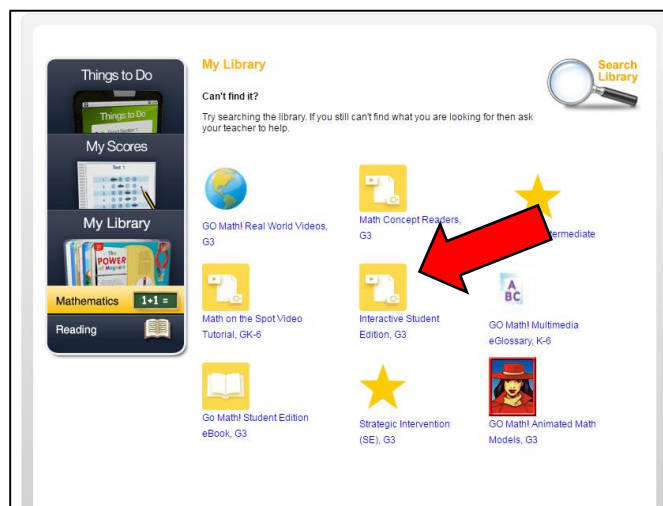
Things to Do

Things to Do

My Scores

Test 1

My Library

POWER

Mathematics

1+1 =

Reading

My Library

Search Library

Can't find it?

Try searching the library. If you still can't find what you are looking for then ask your teacher to help.

GO Math! Real World Videos, G3

Math Concept Readers, G3

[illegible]ntermediate

Math on the Spot Video Tutorial, GK-6

Interactive Student Edition, G3

GO Math! Multimedia eGlossary, K-6

Go Math! Student Edition eBook, G3

Strategic Intervention (SE), G3

GO Math! Animated Math Models, G3